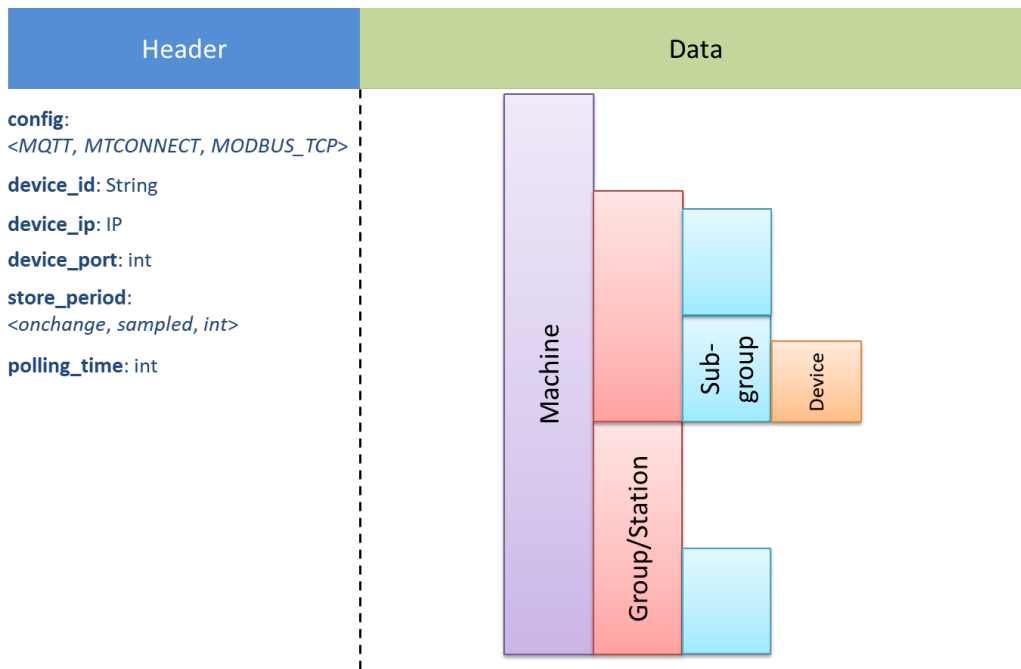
Header

Data

config: <MQTT, MTCONNECT, MODBUS_TCP>

device_id: String

device_ip: IP

device_port: int

store_period: <onchange, sampled, int>

polling_time: int

Machine

Group/Station

Sub-group

Device